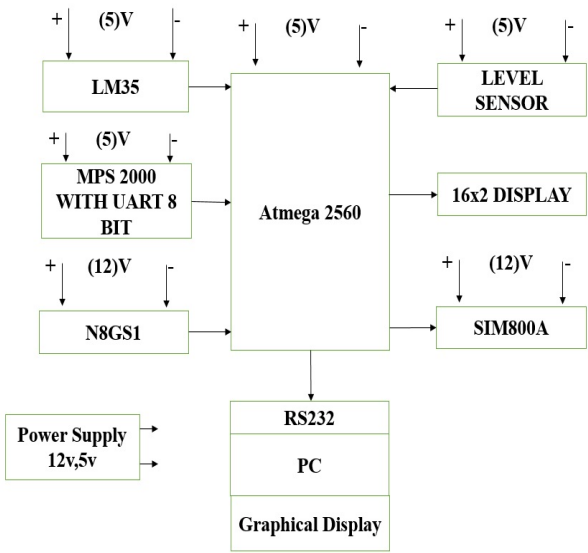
+ (5)V -

LM35

+ (5)V -

MPS 2000 WITH UART 8 BIT

+ (12)V -

N8GS1

+ (5)V -

Atmega 2560

+ (5)V -

LEVEL SENSOR

16x2 DISPLAY

+ (12)V -

SIM800A

RS232

PC

Graphical Display

Power Supply 12v,5v